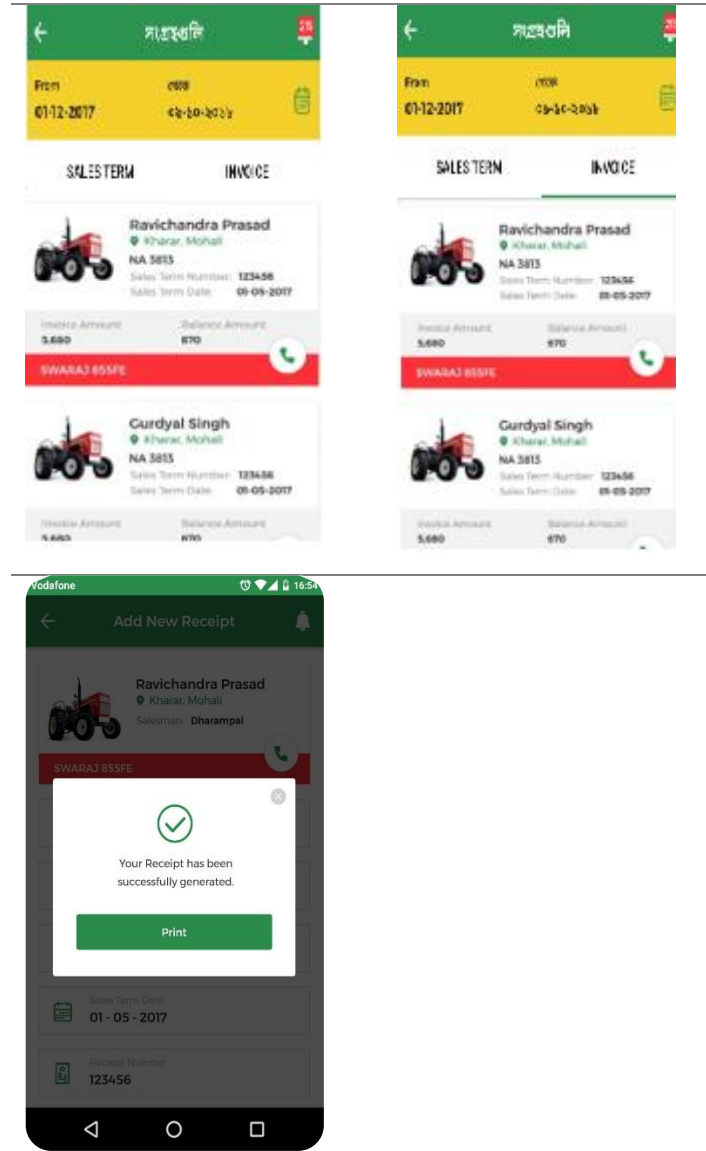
সংগ্রহগুলি 25

From 01-12-2017
থেকে ০১-১০-২০১৮

SALES TERM INVOICE

Ravichandra Prasad
Kharar, Mohali
NA 3813
Sales Term Number 123456
Sales Term Date 01-05-2017
Invoice Amount 5,680
Balance Amount 670
SWARAJ 855FE

Gurdyal Singh
Kharar, Mohali
NA 3813
Sales Term Number 123456
Sales Term Date 01-05-2017
Invoice Amount 5,680
Balance Amount 670

সংগ্রহগুলি

From 01-12-2017
থেকে ০১-১০-২০১৮

SALES TERM INVOICE

Ravichandra Prasad
Kharar, Mohali
NA 3813
Sales Term Number 123456
Sales Term Date 01-05-2017
Invoice Amount 5,680
Balance Amount 670
SWARAJ 855FE

Gurdyal Singh
Kharar, Mohali
NA 3813
Sales Term Number 123456
Sales Term Date 01-05-2017
Invoice Amount 5,680
Balance Amount 670

Vodafone 16:54
Add New Receipt

Ravichandra Prasad
Kharar, Mohali
Salesman Dharampal
SWARAJ 855FE

Your Receipt has been successfully generated.

Print

Sales Term Date
01 - 05 - 2017

Receipt Number
123456